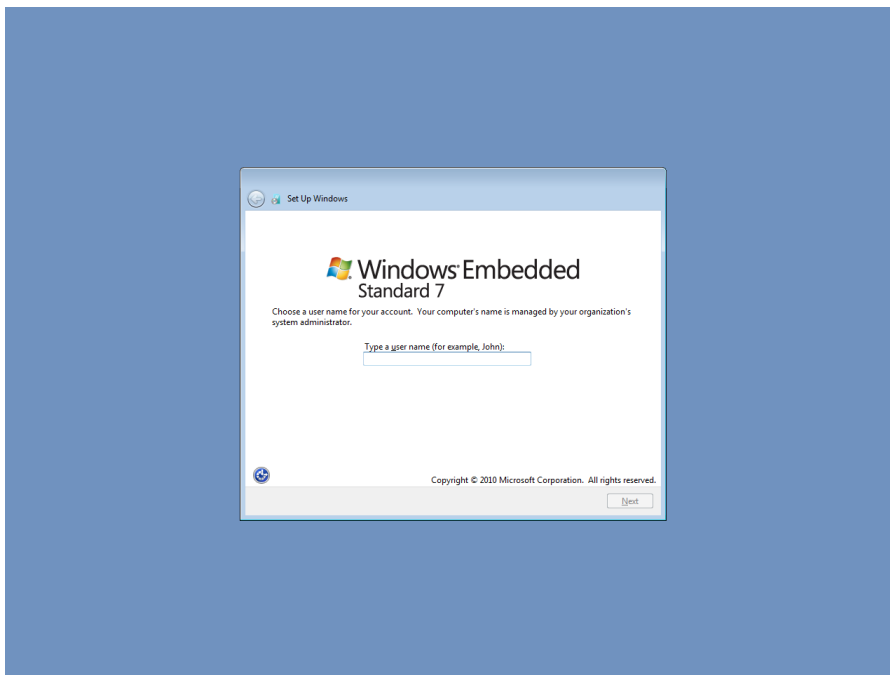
Set Up Windows

Windows Embedded
Standard 7

Choose a user name for your account. Your computer's name is managed by your organization's system administrator.

Type a user name (for example, John):

Copyright © 2010 Microsoft Corporation. All rights reserved.

Next